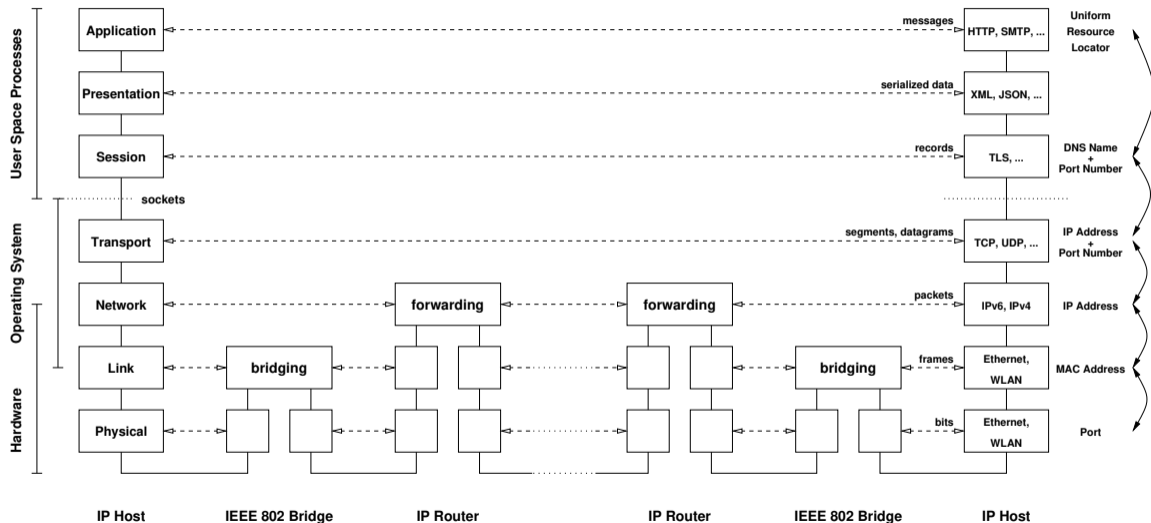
User Space Processes

Operating System

Hardware

Application

messages

HTTP, SMTP, ...

Uniform Resource Locator

Presentation

serialized data

XML, JSON, ...

Session

records

TLS, ...

DNS Name + Port Number

sockets

Transport

segments, datagrams

TCP, UDP, ...

IP Address + Port Number

Network

forwarding

forwarding

packets

IPv6, IPv4

IP Address

Link

bridging

bridging

frames

Ethernet, WLAN

MAC Address

Physical

bits

Ethernet, WLAN

Port

IP Host

IEEE 802 Bridge

IP Router

IP Router

IEEE 802 Bridge

IP Host